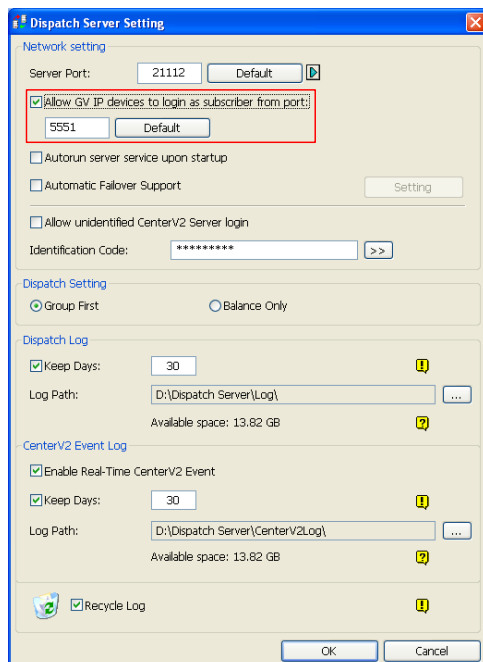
Dispatch Server Setting

Network setting

Server Port: 21112 Default

Allow GV IP devices to login as subscriber from port:

5551 Default

Autorun server service upon startup

Automatic Failover Support Setting

Allow unidentified CenterV2 Server login

Identification Code: ********* >>

Dispatch Setting

Group First Balance Only

Dispatch Log

Keep Days: 30

Log Path: D:\Dispatch Server\Log\ ...

Available space: 13.82 GB

CenterV2 Event Log

Enable Real-Time CenterV2 Event

Keep Days: 30

Log Path: D:\Dispatch Server\CenterV2Log\ ...

Available space: 13.82 GB

Recycle Log

OK Cancel